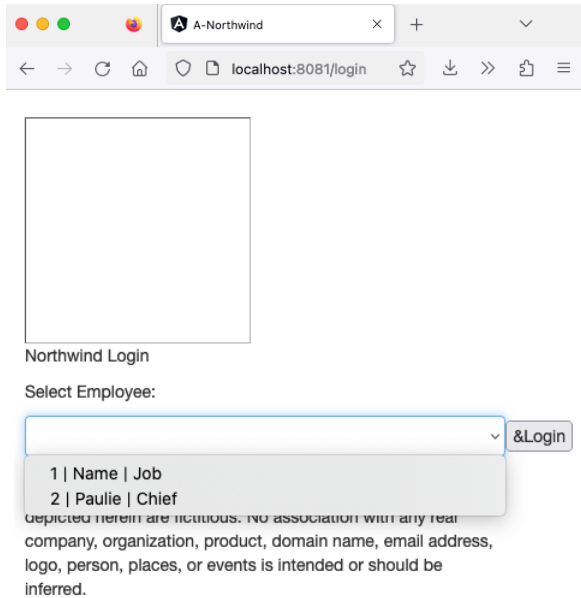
A-Northwind

localhost:8081/login

Northwind Login

Select Employee:

&Login

1 | Name | Job
2 | Paulie | Chief

depicted herein are fictitious. No association with any real company, organization, product, domain name, email address, logo, person, places, or events is intended or should be inferred.